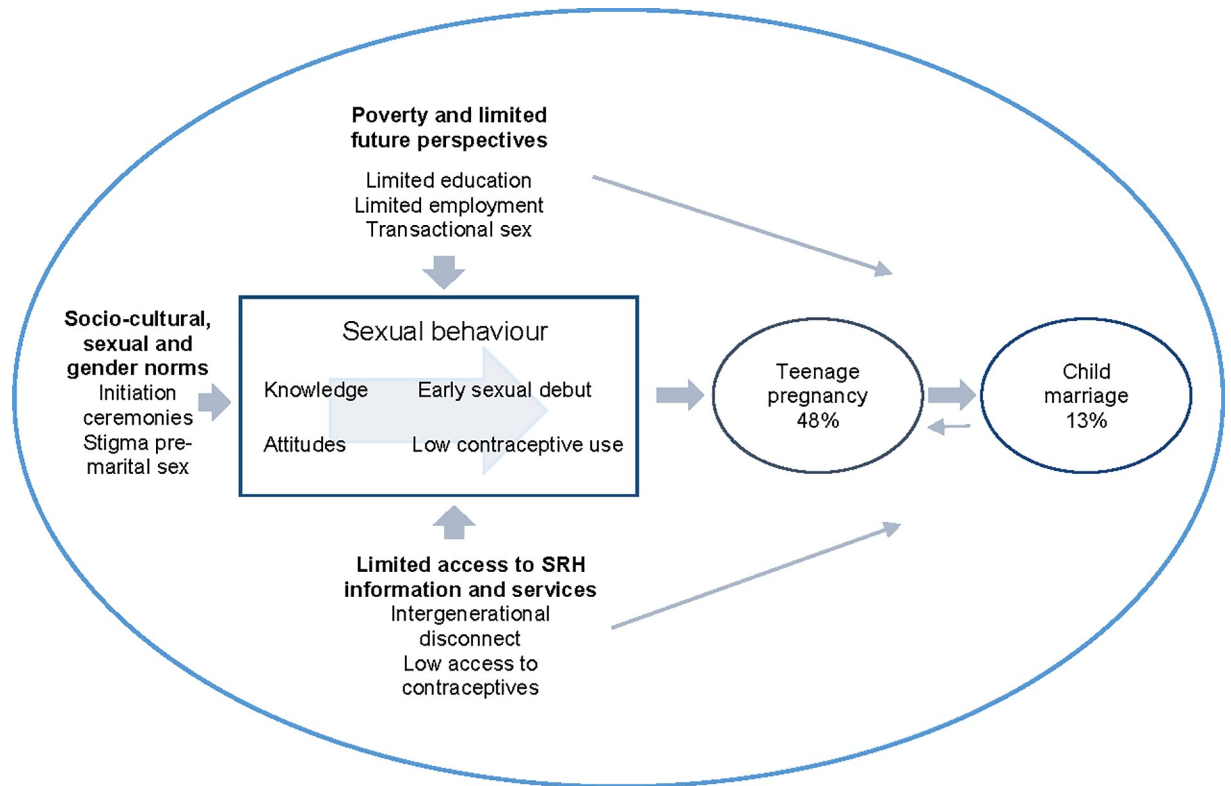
**Poverty and limited future perspectives**
Limited education
Limited employment
Transactional sex

**Socio-cultural, sexual and gender norms**
Initiation ceremonies
Stigma pre-marital sex

Sexual behaviour
Knowledge
Early sexual debut
Attitudes
Low contraceptive use

Teenage pregnancy
48%

Child marriage
13%

**Limited access to SRH information and services**
Intergenerational disconnect
Low access to contraceptives